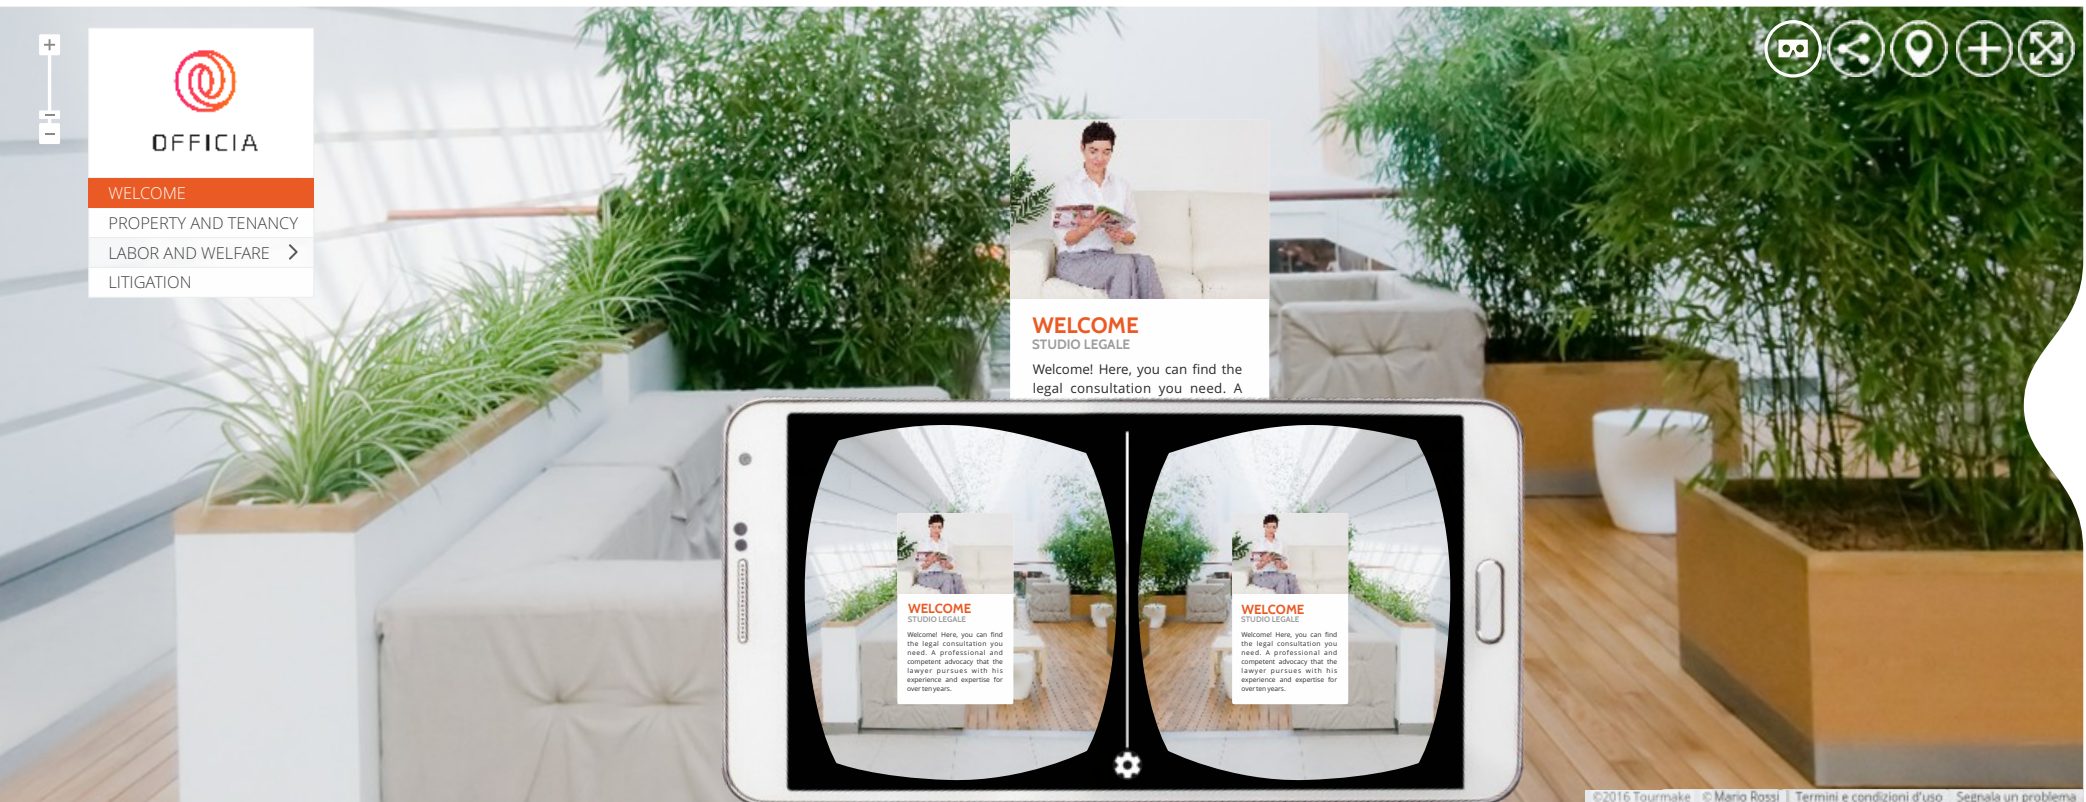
+
−

OFFICIA

WELCOME
PROPERTY AND TENANCY
LABOR AND WELFARE
LITIGATION

WELCOME
STUDIO LEGALE
Welcome! Here, you can find the legal consultation you need. A

WELCOME
STUDIO LEGALE
Welcome! Here, you can find the legal consultation you need. A professional and competent advocacy that the lawyer pursues with his experience and expertise for over ten years.

WELCOME
STUDIO LEGALE
Welcome! Here, you can find the legal consultation you need. A professional and competent advocacy that the lawyer pursues with his experience and expertise for over ten years.

©2016 Tourmake | © Mario Rossi | Termini e condizioni d'uso | Segnala un problema